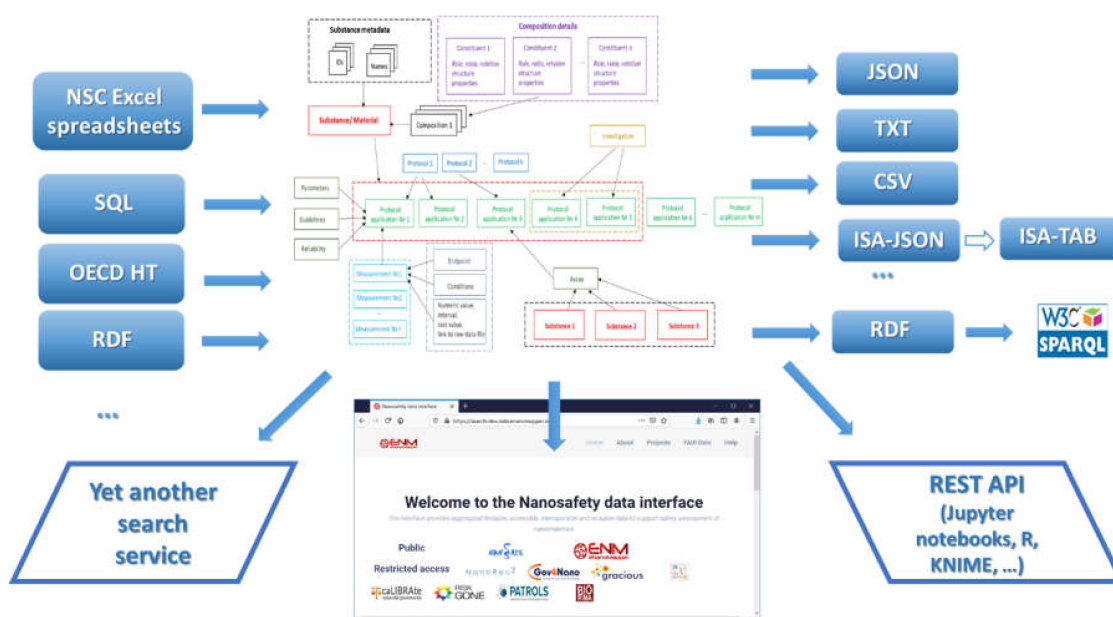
NSC Excel spreadsheets

SQL

OECD HT

RDF

...

Substance metadata

IDs

Names

Composition details

Constituent 1
Role, ratio, relation structure properties

Constituent 2
Role, ratio, relation structure properties

Constituent n
Role, ratio, relation structure properties

Substance/Material

Composition 1

Protocol 1

Protocol 2

Protocol k

Investigation

Parameters

Guidelines

Reliability

Protocol application for 1

Protocol application for 2

Protocol application for 3

Protocol application for 4

Protocol application for 5

Protocol application for 6

Protocol application for m

Measurement No 1

Measurement No 2

Measurement No r

Endpoint

Conditions

Numeric value, interval, text value, link to raw data file

Assay

Substance 1

Substance 2

Substance 3

JSON

TXT

CSV

ISA-JSON

ISA-TAB

...

RDF

W3C SPARQL

Yet another search service

Nanosafety data interface

Home About Projects FAIR Data Help

Welcome to the Nanosafety data interface

The interface provides aggregated findable, accessible, interoperable and reusable data to support safety assessment of nanomaterials.

Public

Restricted access

eNM

NanoReg2

Gov4Nano

gracious

caLIBRAte

RiskGONE

PATROLS

REST API (Jupyter notebooks, R, KNIME, ...)